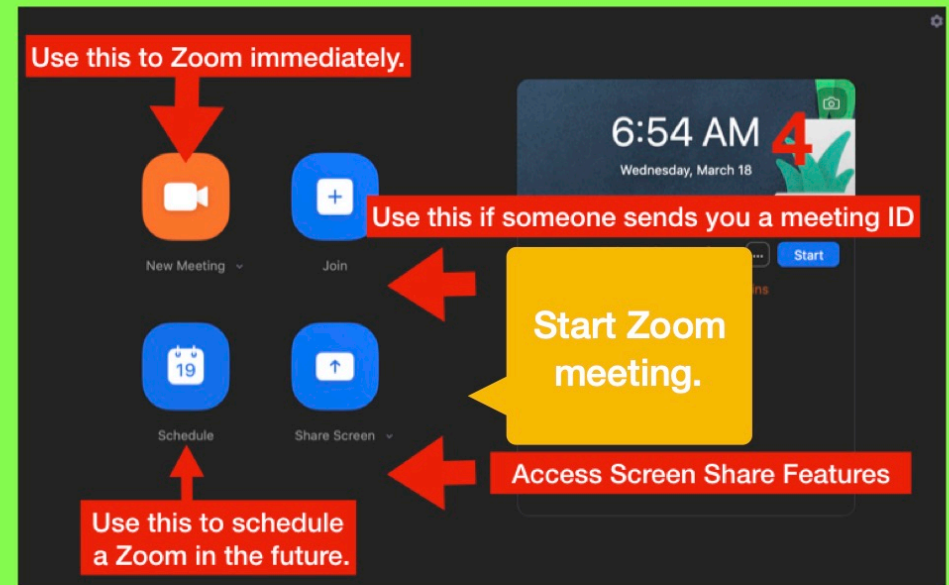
Use this to Zoom immediately.

6:54 AM

Wednesday, March 18

4

Use this if someone sends you a meeting ID

New Meeting

Join

Start

Start Zoom meeting.

19

Schedule

Share Screen

Access Screen Share Features

Use this to schedule a Zoom in the future.